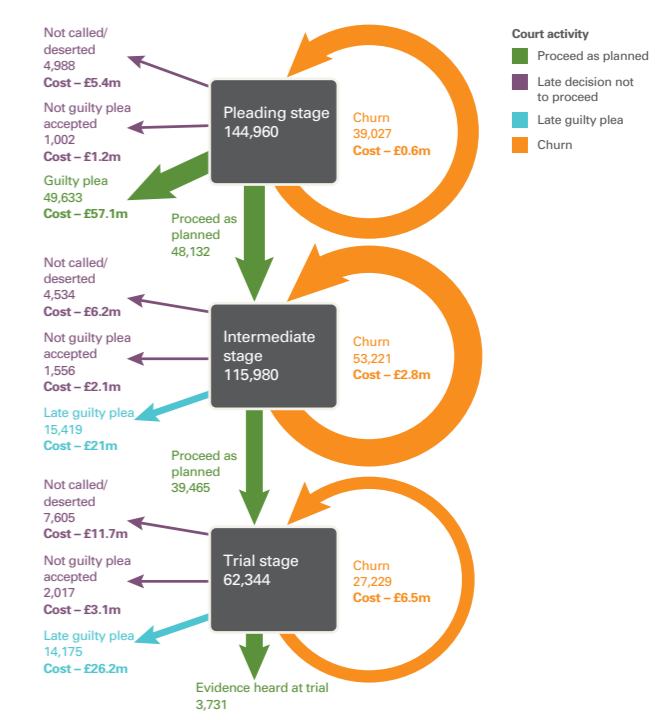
Court activity
Proceed as planned
Late decision not to proceed
Late guilty plea
Churn

Not called/ deserted
4,988
Cost – £5.4m

Not guilty plea accepted
1,002
Cost – £1.2m

Guilty plea
49,633
Cost – £57.1m

Pleading stage
144,960

Churn
39,027
Cost – £0.6m

Proceed as planned
48,132

Not called/ deserted
4,534
Cost – £6.2m

Not guilty plea accepted
1,556
Cost – £2.1m

Late guilty plea
15,419
Cost – £21m

Intermediate stage
115,980

Churn
53,221
Cost – £2.8m

Proceed as planned
39,465

Not called/ deserted
7,605
Cost – £11.7m

Not guilty plea accepted
2,017
Cost – £3.1m

Late guilty plea
14,175
Cost – £26.2m

Trial stage
62,344

Churn
27,229
Cost – £6.5m

Evidence heard at trial
3,731